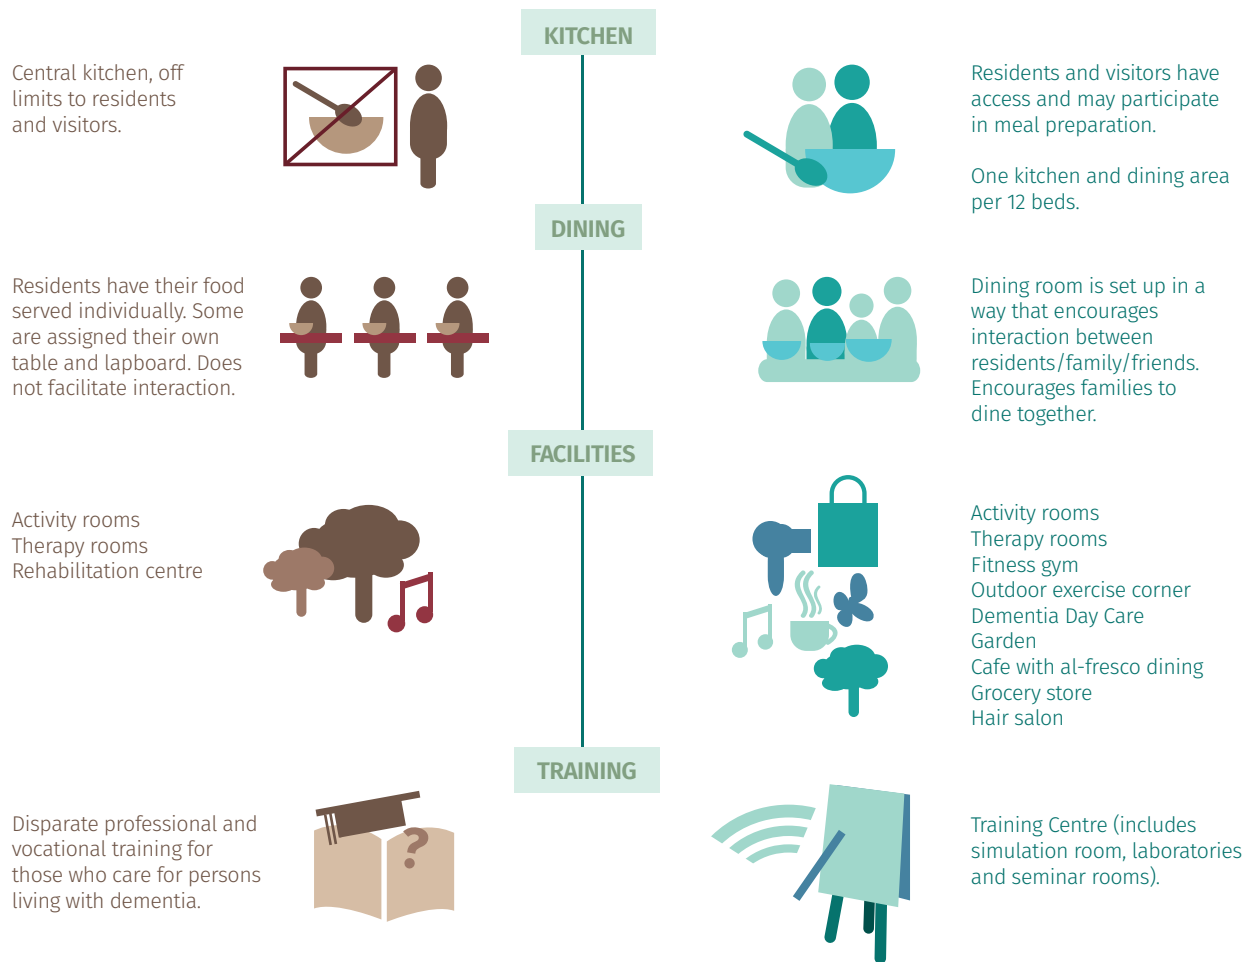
KITCHEN

Central kitchen, off limits to residents and visitors.

Residents and visitors have access and may participate in meal preparation.

One kitchen and dining area per 12 beds.

DINING

Residents have their food served individually. Some are assigned their own table and lapboard. Does not facilitate interaction.

Dining room is set up in a way that encourages interaction between residents/family/friends. Encourages families to dine together.

FACILITIES

Activity rooms
Therapy rooms
Rehabilitation centre

Activity rooms
Therapy rooms
Fitness gym
Outdoor exercise corner
Dementia Day Care
Garden
Cafe with al-fresco dining
Grocery store
Hair salon

TRAINING

Disparate professional and vocational training for those who care for persons living with dementia.

Training Centre (includes simulation room, laboratories and seminar rooms).